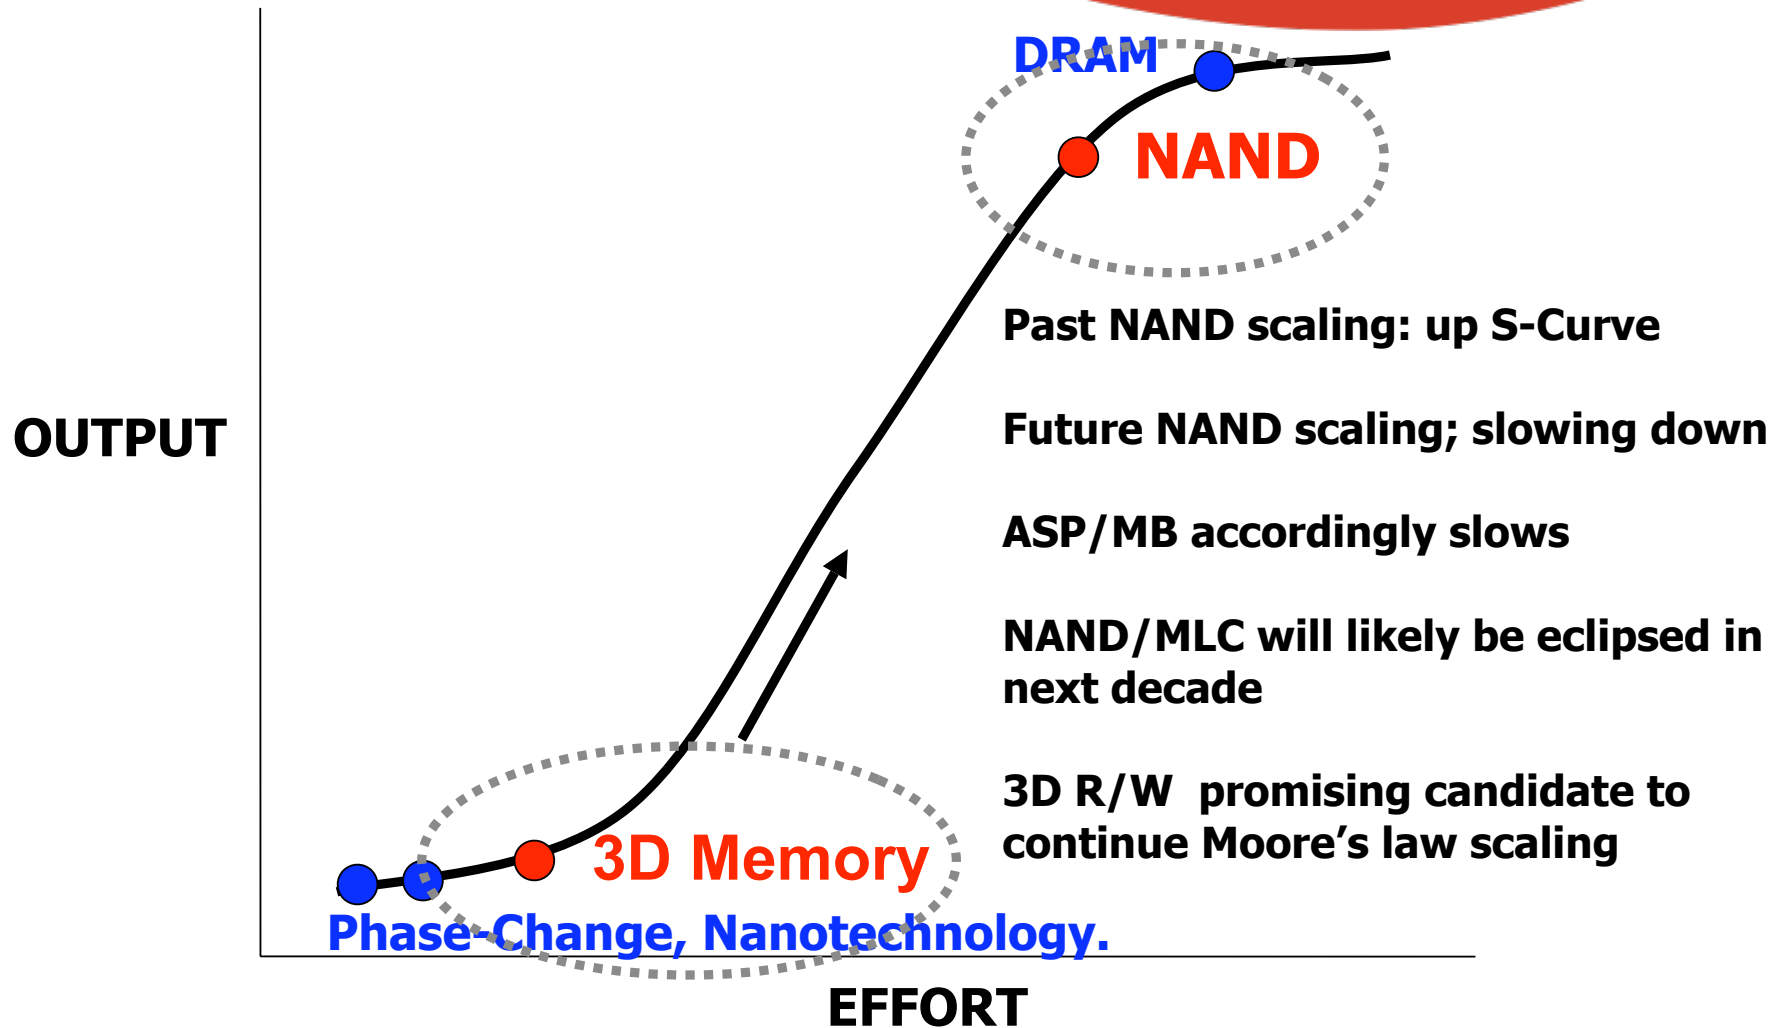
DRAM

NAND

OUTPUT

Past NAND scaling: up S-Curve

Future NAND scaling; slowing down

ASP/MB accordingly slows

NAND/MLC will likely be eclipsed in next decade

3D R/W promising candidate to continue Moore's law scaling

3D Memory

Phase-Change, Nanotechnology.

EFFORT